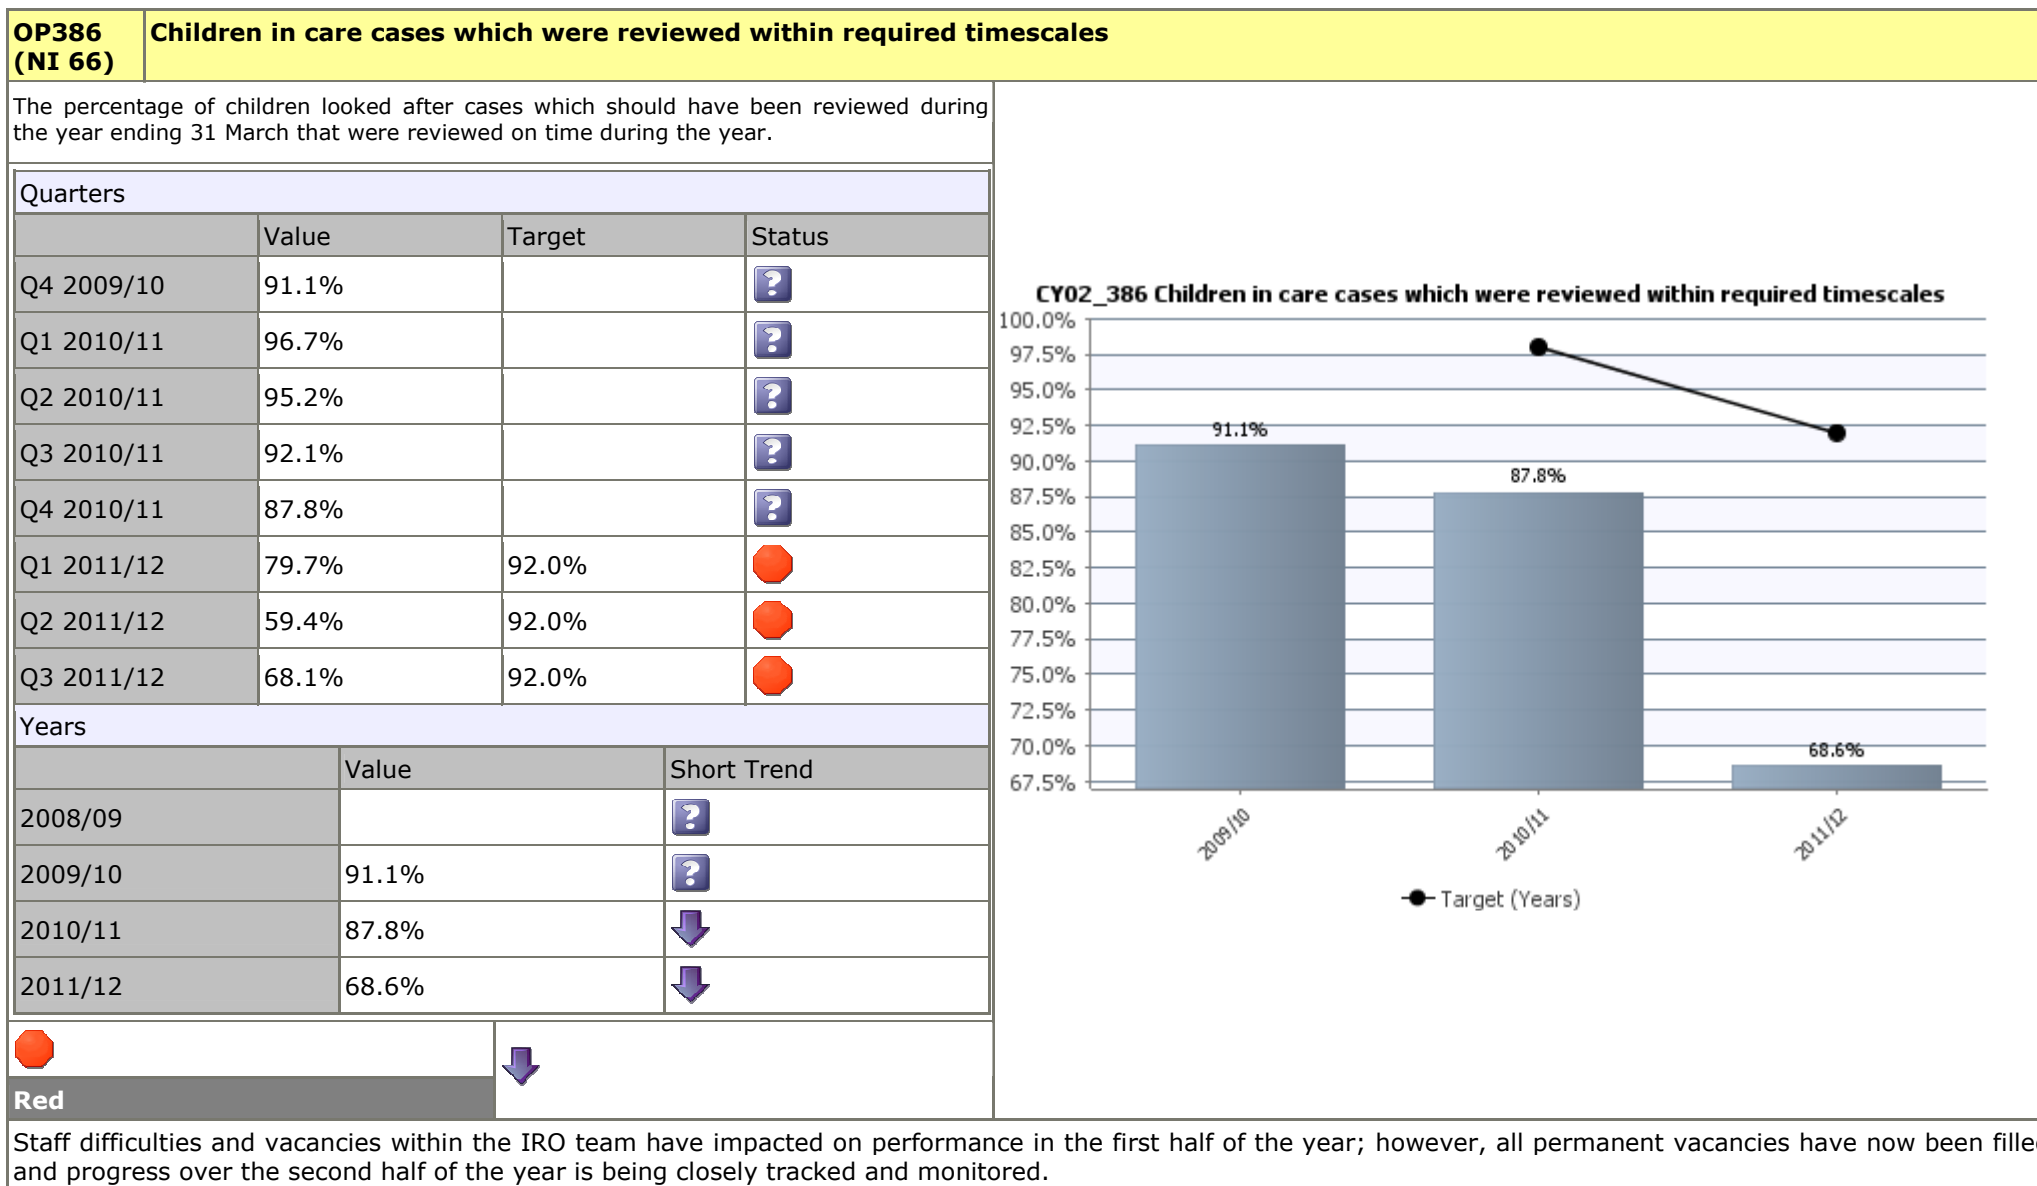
| OP386 (NI 66) | Children in care cases which were reviewed within required timescales |
|---|---|

The percentage of children looked after cases which should have been reviewed during the year ending 31 March that were reviewed on time during the year.

Quarters

| | Value | Target | Status |
|---|---|---|---|
| Q4 2009/10 | 91.1% | | ? |
| Q1 2010/11 | 96.7% | | ? |
| Q2 2010/11 | 95.2% | | ? |
| Q3 2010/11 | 92.1% | | ? |
| Q4 2010/11 | 87.8% | | ? |
| Q1 2011/12 | 79.7% | 92.0% | |
| Q2 2011/12 | 59.4% | 92.0% | |
| Q3 2011/12 | 68.1% | 92.0% | |

Years

| | Value | Short Trend |
|---|---|---|
| 2008/09 | | ? |
| 2009/10 | 91.1% | ? |
| 2010/11 | 87.8% | |
| 2011/12 | 68.6% | |

Red

CY02_386 Children in care cases which were reviewed within required timescales

100.0% 97.5% 95.0% 92.5% 90.0% 87.5% 85.0% 82.5% 80.0% 77.5% 75.0% 72.5% 70.0% 67.5%

91.1% 87.8% 68.6%

2009/10 2010/11 2011/12

Target (Years)

Staff difficulties and vacancies within the IRO team have impacted on performance in the first half of the year; however, all permanent vacancies have now been fille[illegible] and progress over the second half of the year is being closely tracked and monitored.